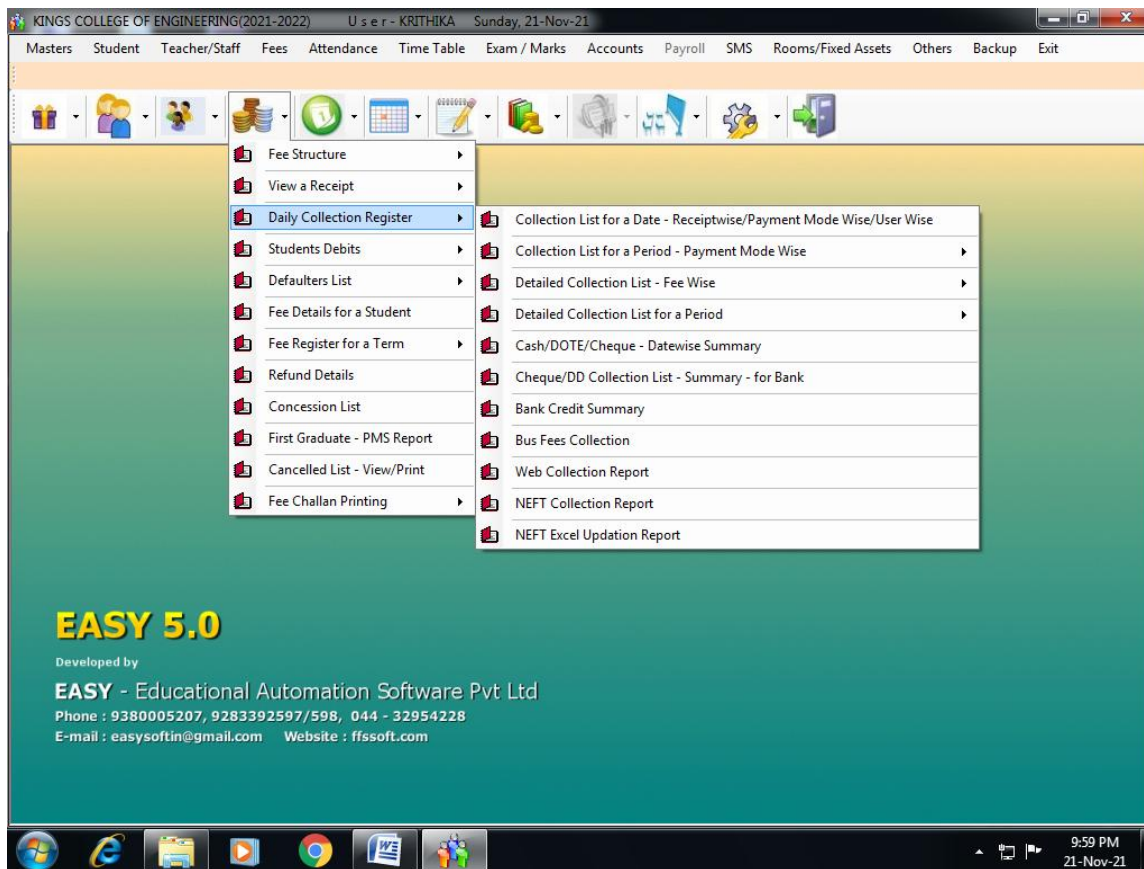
KINGS COLLEGE OF ENGINEERING(2021-2022) U s e r - KRITHIKA Sunday, 21-Nov-21

Masters Student Teacher/Staff Fees Attendance Time Table Exam / Marks Accounts Payroll SMS Rooms/Fixed Assets Others Backup Exit

Fee Structure
View a Receipt
Daily Collection Register
Students Debits
Defaulters List
Fee Details for a Student
Fee Register for a Term
Refund Details
Concession List
First Graduate - PMS Report
Cancelled List - View/Print
Fee Challan Printing

Collection List for a Date - Receiptwise/Payment Mode Wise/User Wise
Collection List for a Period - Payment Mode Wise
Detailed Collection List - Fee Wise
Detailed Collection List for a Period
Cash/DOTE/Cheque - Datewise Summary
Cheque/DD Collection List - Summary - for Bank
Bank Credit Summary
Bus Fees Collection
Web Collection Report
NEFT Collection Report
NEFT Excel Updation Report

EASY 5.0
Developed by
EASY - Educational Automation Software Pvt Ltd
Phone : 9380005207, 9283392597/598, 044 - 32954228
E-mail : easysoftin@gmail.com Website : ffssoft.com

9:59 PM
21-Nov-21